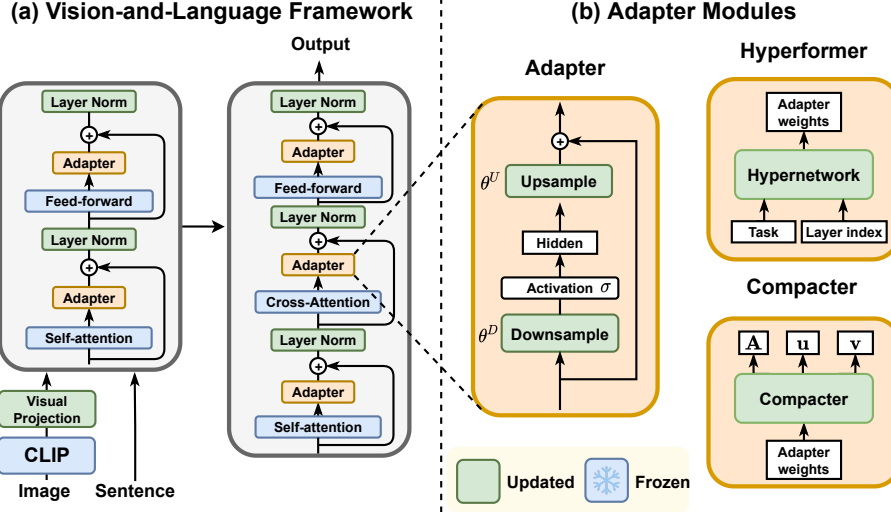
(a) Vision-and-Language Framework

Output

Layer Norm
$+$
Adapter
Feed-forward
Layer Norm
$+$
Adapter
Self-attention

Visual Projection
CLIP
Image
Sentence

Layer Norm
$+$
Adapter
Feed-forward
Layer Norm
$+$
Adapter
Cross-Attention
Layer Norm
$+$
Adapter
Self-attention

(b) Adapter Modules

Adapter

$+$
$\theta^U$ Upsample
Hidden
Activation $\sigma$
$\theta^D$ Downsample

Hyperformer

Adapter weights
Hypernetwork
Task
Layer index

Compacter

$\mathbf{A}$
$\mathbf{u}$
$\mathbf{v}$
Compacter
Adapter weights

Updated
Frozen